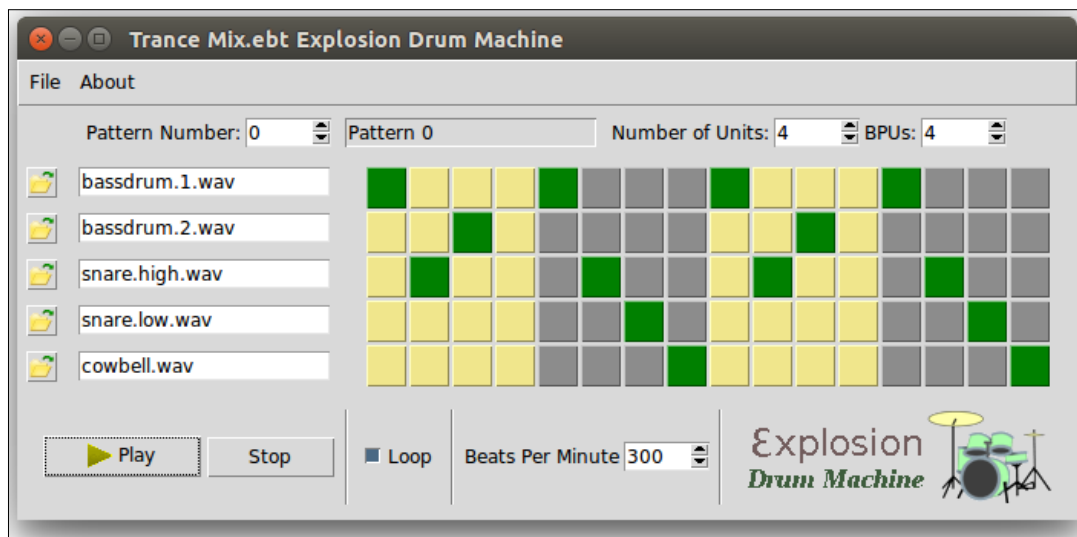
Trance Mix.ebt Explosion Drum Machine

File About

Pattern Number: 0

Pattern 0

Number of Units: 4

BPUs: 4

bassdrum.1.wav

bassdrum.2.wav

snare.high.wav

snare.low.wav

cowbell.wav

Play

Stop

Loop

Beats Per Minute 300

Explosion
Drum Machine